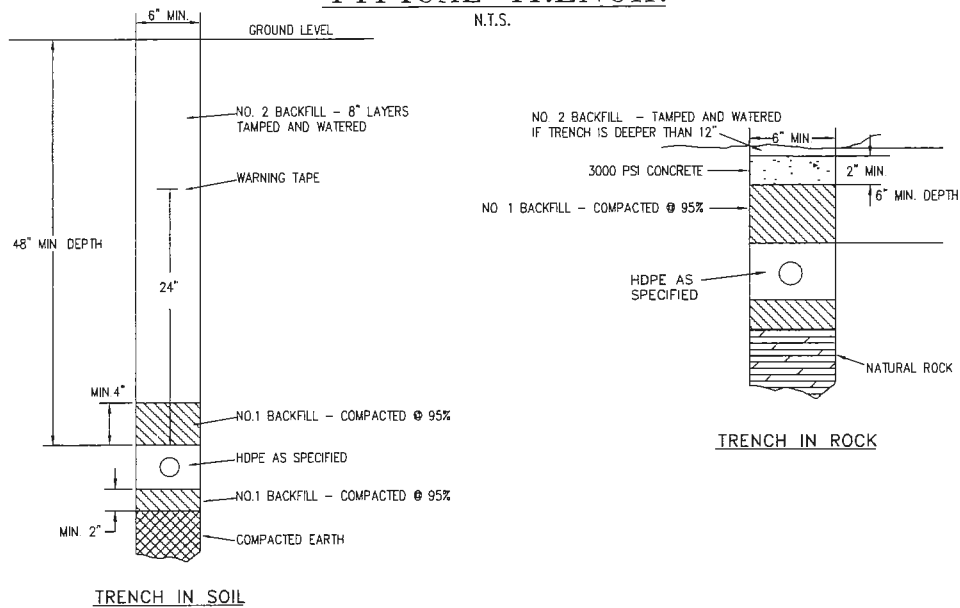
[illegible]

N.T.S.

6" MIN.

GROUND LEVEL

NO. 2 BACKFILL - 8" LAYERS TAMPED AND WATERED

WARNING TAPE

48" MIN DEPTH

24"

MIN 4"

NO.1 BACKFILL - COMPACTED @ 95%

HDPE AS SPECIFIED

NO.1 BACKFILL - COMPACTED @ 95%

MIN. 2"

COMPACTED EARTH

TRENCH IN SOIL

NO. 2 BACKFILL - TAMPED AND WATERED IF TRENCH IS DEEPER THAN 12"

6" MIN

3000 PSI CONCRETE

2" MIN.

6" MIN. DEPTH

NO 1 BACKFILL - COMPACTED @ 95%

HDPE AS SPECIFIED

NATURAL ROCK

TRENCH IN ROCK